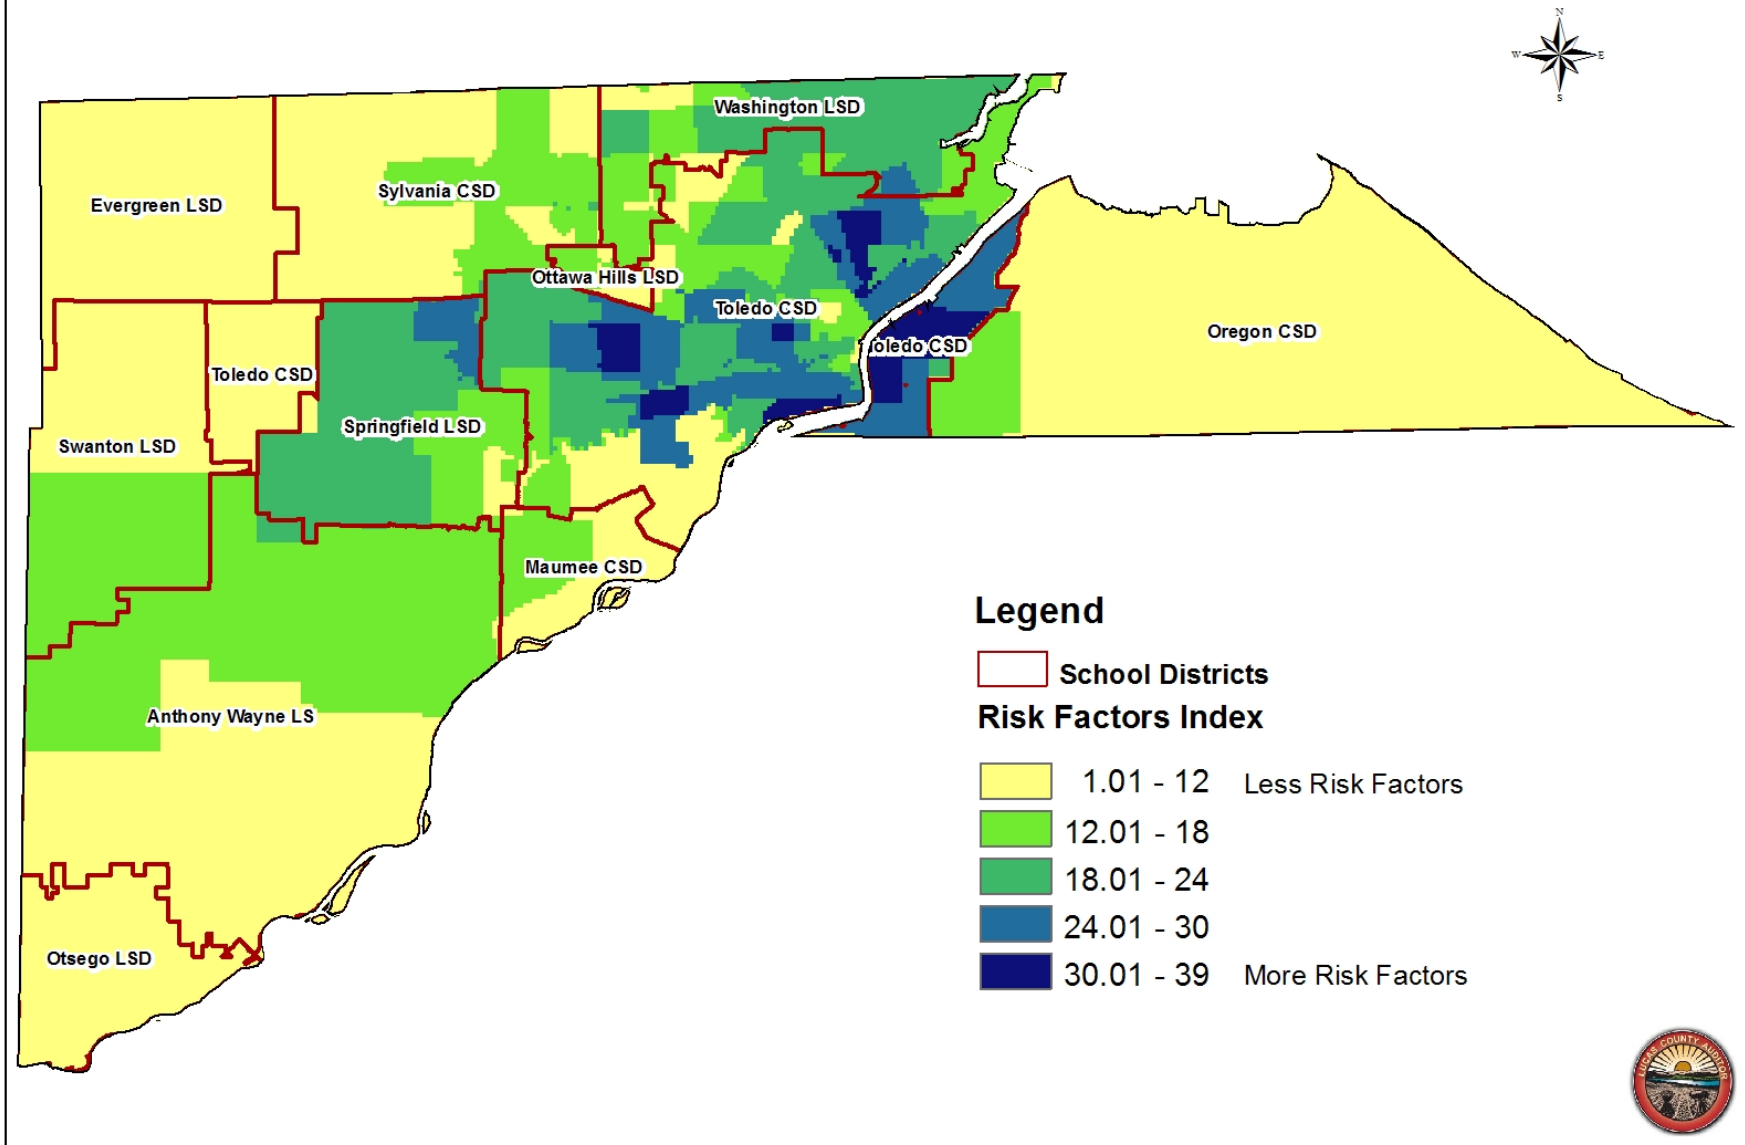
N
W
E
S

Washington LSD
Evergreen LSD
Sylvania CSD
Ottawa Hills LSD
Toledo CSD
Oregon CSD
oledo CSD
Toledo CSD
Springfield LSD
Swanton LSD
Maumee CSD
Anthony Wayne LS
Otsego LSD

Legend
School Districts
Risk Factors Index
| | | |
|---|---|---|
| | 1.01 - 12 | Less Risk Factors |
| | 12.01 - 18 | |
| | 18.01 - 24 | |
| | 24.01 - 30 | |
| | 30.01 - 39 | More Risk Factors |

LUCAS COUNTY AUDITOR